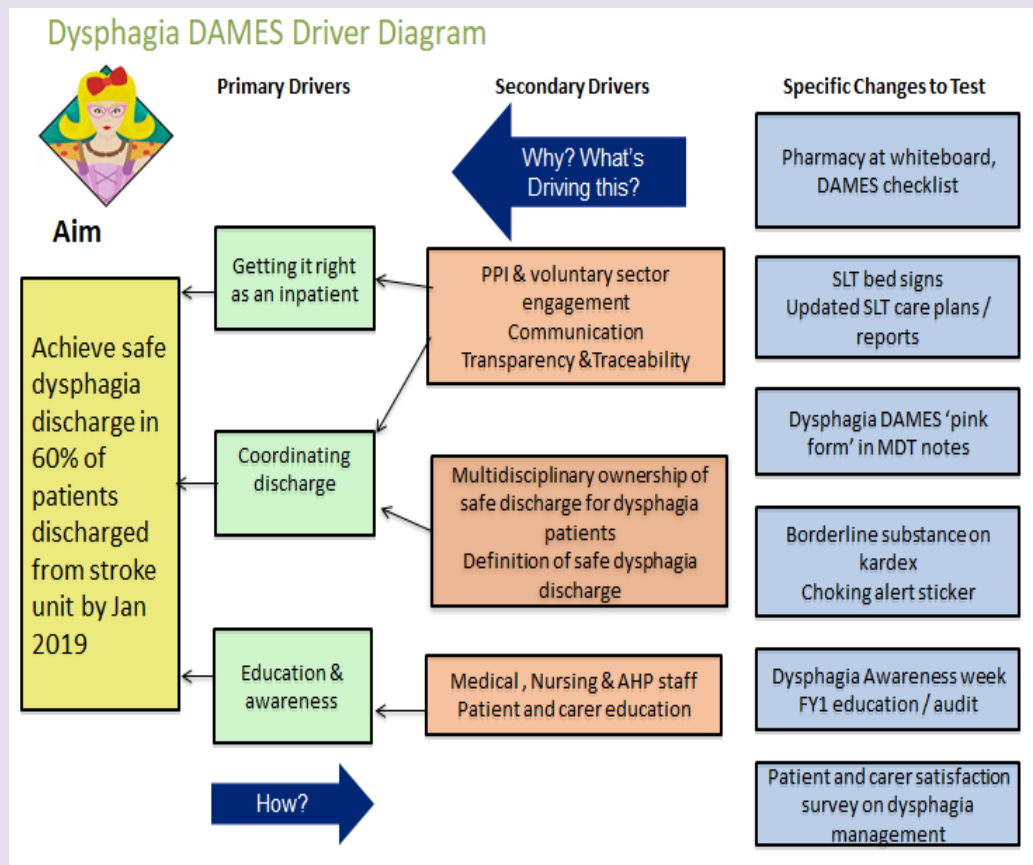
Dysphagia DAMES Driver Diagram

Primary Drivers

Secondary Drivers

Specific Changes to Test

Why? What's Driving this?

Aim

Achieve safe dysphagia discharge in 60% of patients discharged from stroke unit by Jan 2019

Getting it right as an inpatient

Coordinating discharge

Education & awareness

PPI & voluntary sector engagement
Communication
Transparency &Traceability

Multidisciplinary ownership of safe discharge for dysphagia patients
Definition of safe dysphagia discharge

Medical , Nursing & AHP staff
Patient and carer education

How?

Pharmacy at whiteboard, DAMES checklist

SLT bed signs
Updated SLT care plans / reports

Dysphagia DAMES 'pink form' in MDT notes

Borderline substance on kardex
Choking alert sticker

Dysphagia Awareness week
FY1 education / audit

Patient and carer satisfaction survey on dysphagia management